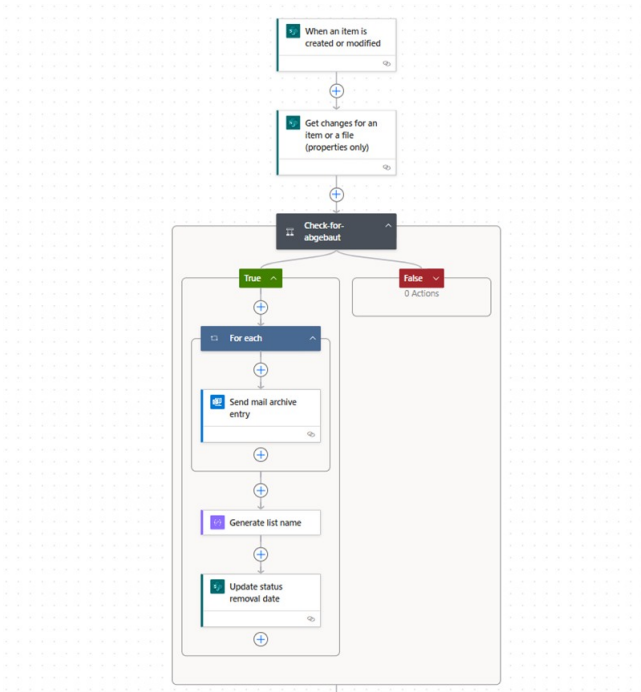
When an item is created or modified

Get changes for an item or a file (properties only)

Check-for-abgebaut

True

False
0 Actions

For each

Send mail archive entry

Generate list name

Update status removal date